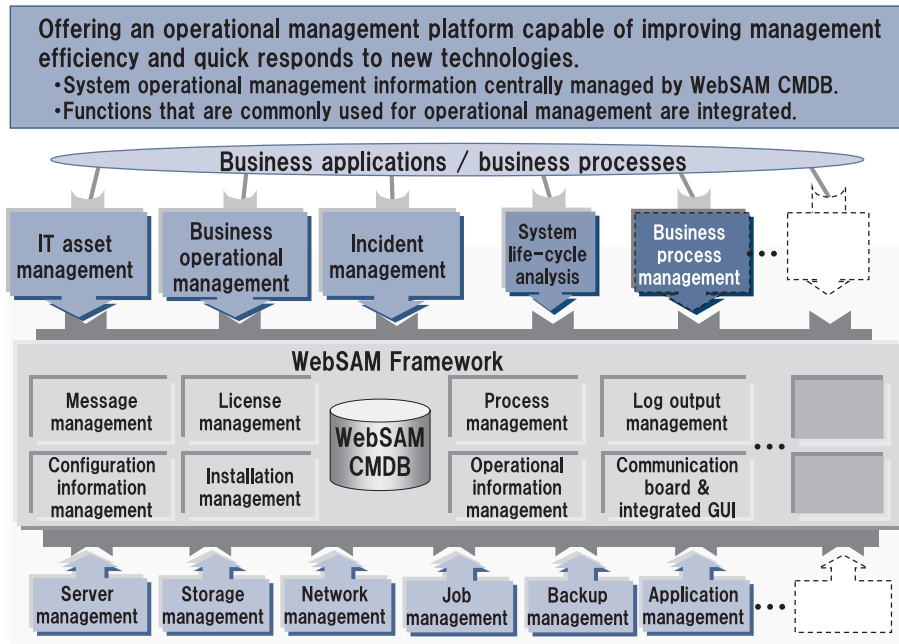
Offering an operational management platform capable of improving management efficiency and quick responds to new technologies.
•System operational management information centrally managed by WebSAM CMDB.
•Functions that are commonly used for operational management are integrated.

Business applications / business processes

IT asset management

Business operational management

Incident management

System life-cycle analysis

Business process management

…

WebSAM Framework

Message management

License management

WebSAM CMDB

Process management

Log output management

Configuration information management

Installation management

Operational information management

Communication board & integrated GUI

…

Server management

Storage management

Network management

Job management

Backup management

Application management

…